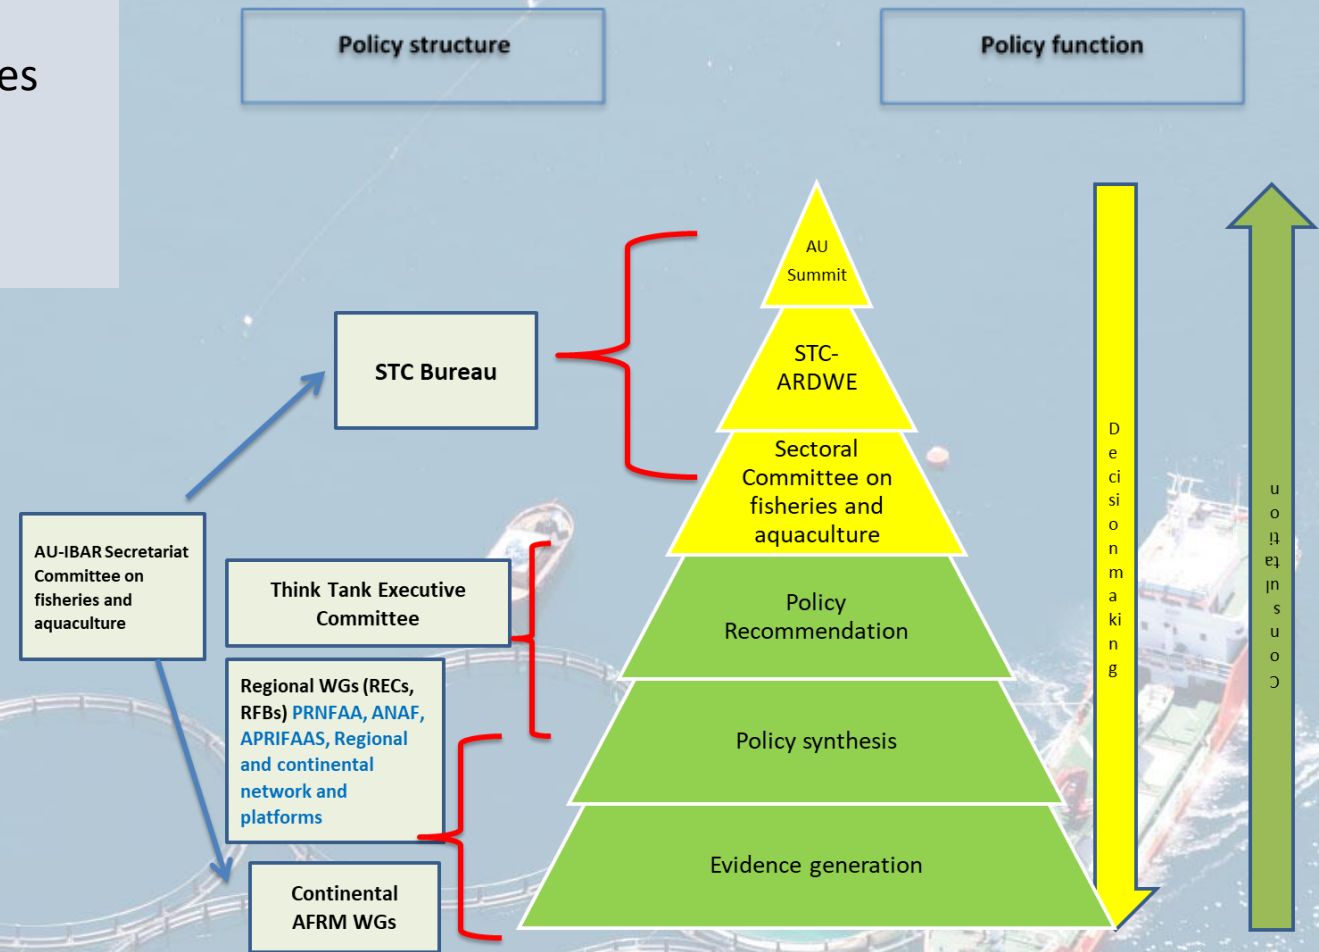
es

Policy structure

Policy function

AU Summit

STC-ARDWE

Sectoral Committee on fisheries and aquaculture

Policy Recommendation

Policy synthesis

Evidence generation

STC Bureau

AU-IBAR Secretariat Committee on fisheries and aquaculture

Think Tank Executive Committee

Regional WGs (RECs, RFBs) PRNFAA, ANAF, APRIFAAS, Regional and continental network and platforms

Continental AFRM WGs

Decision making

Consultation